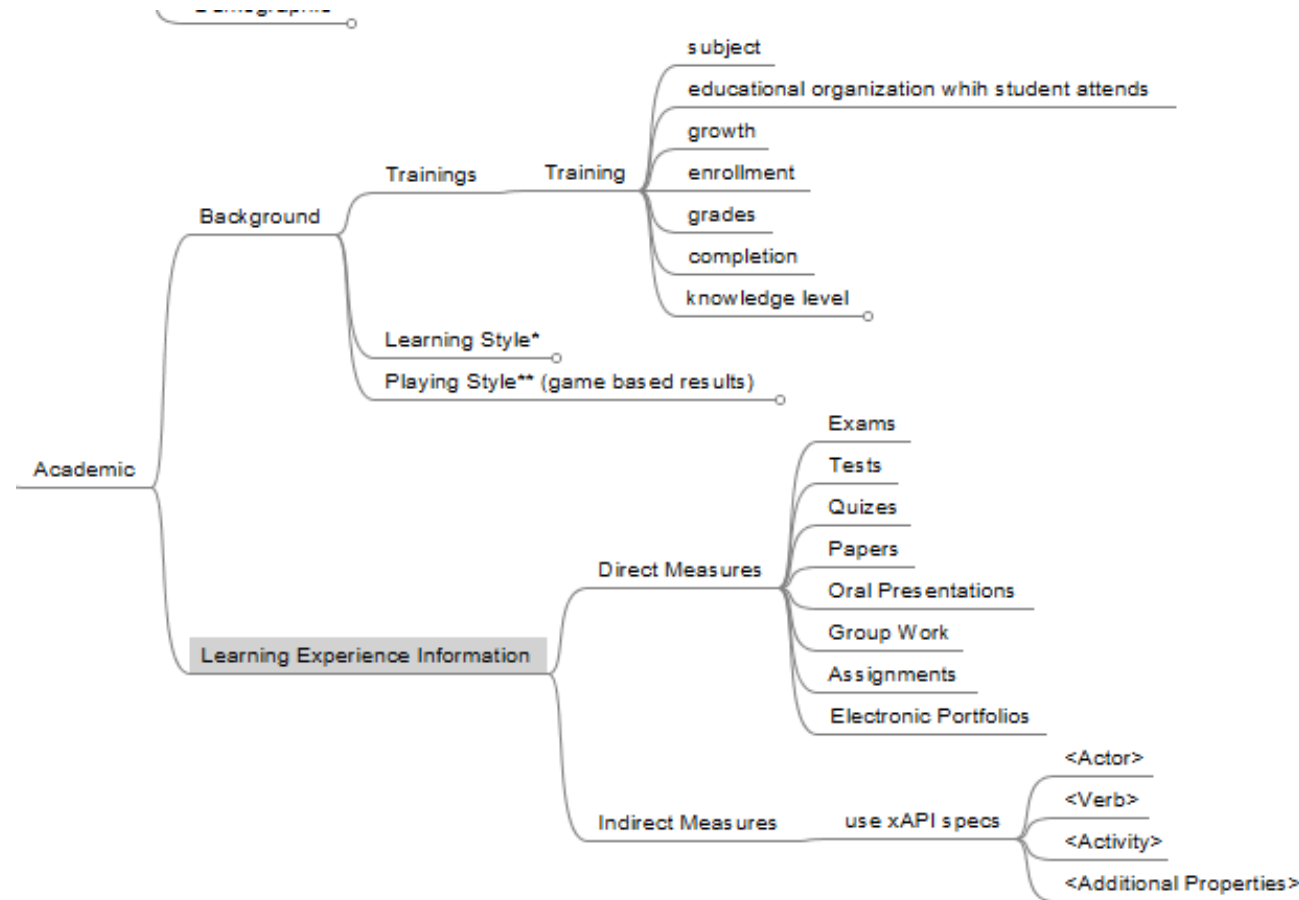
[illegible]

Academic

Background

Trainings

Training

subject

educational organization whih student attends

growth

enrollment

grades

completion

knowledge level

Learning Style*

Playing Style** (game based results)

Learning Experience Information

Direct Measures

Exams

Tests

Quizes

Papers

Oral Presentations

Group Work

Assignments

Electronic Portfolios

Indirect Measures

use xAPI specs

<Actor>

<Verb>

<Activity>

<Additional Properties>